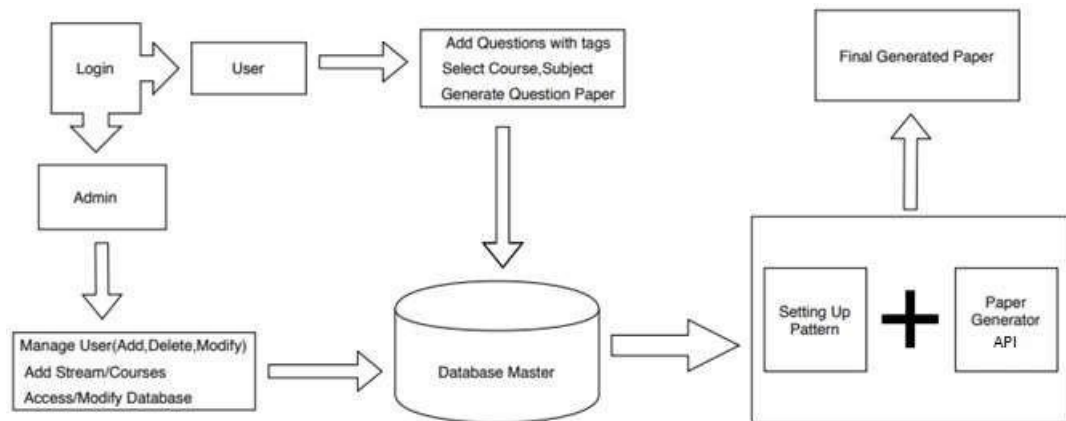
Login

User

Add Questions with tags
Select Course,Subject
Generate Question Paper

Final Generated Paper

Admin

Manage User(Add,Delete,Modify)
Add Stream/Courses
Access/Modify Database

Database Master

Setting Up Pattern

+

Paper Generator API